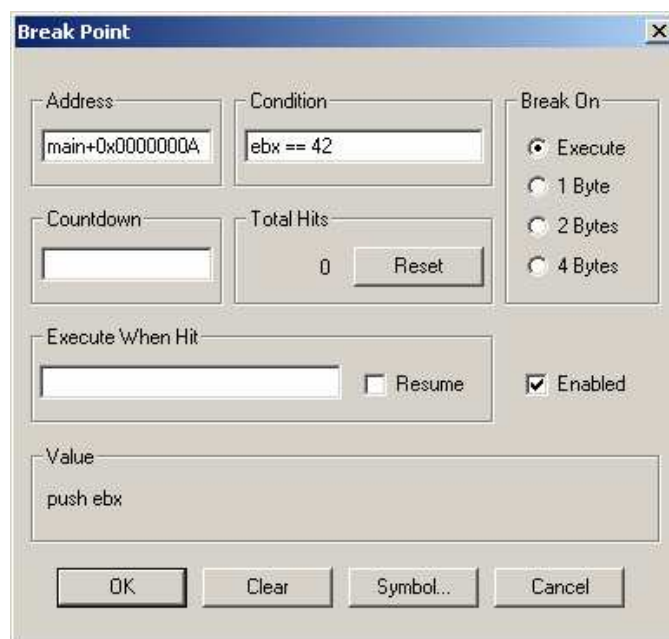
Break Point

Address
main+0x0000000A

Condition
ebx == 42

Break On
Execute
1 Byte
2 Bytes
4 Bytes

Countdown

Total Hits
0 Reset

Execute When Hit
Resume

Enabled

Value
push ebx

OK Clear Symbol... Cancel